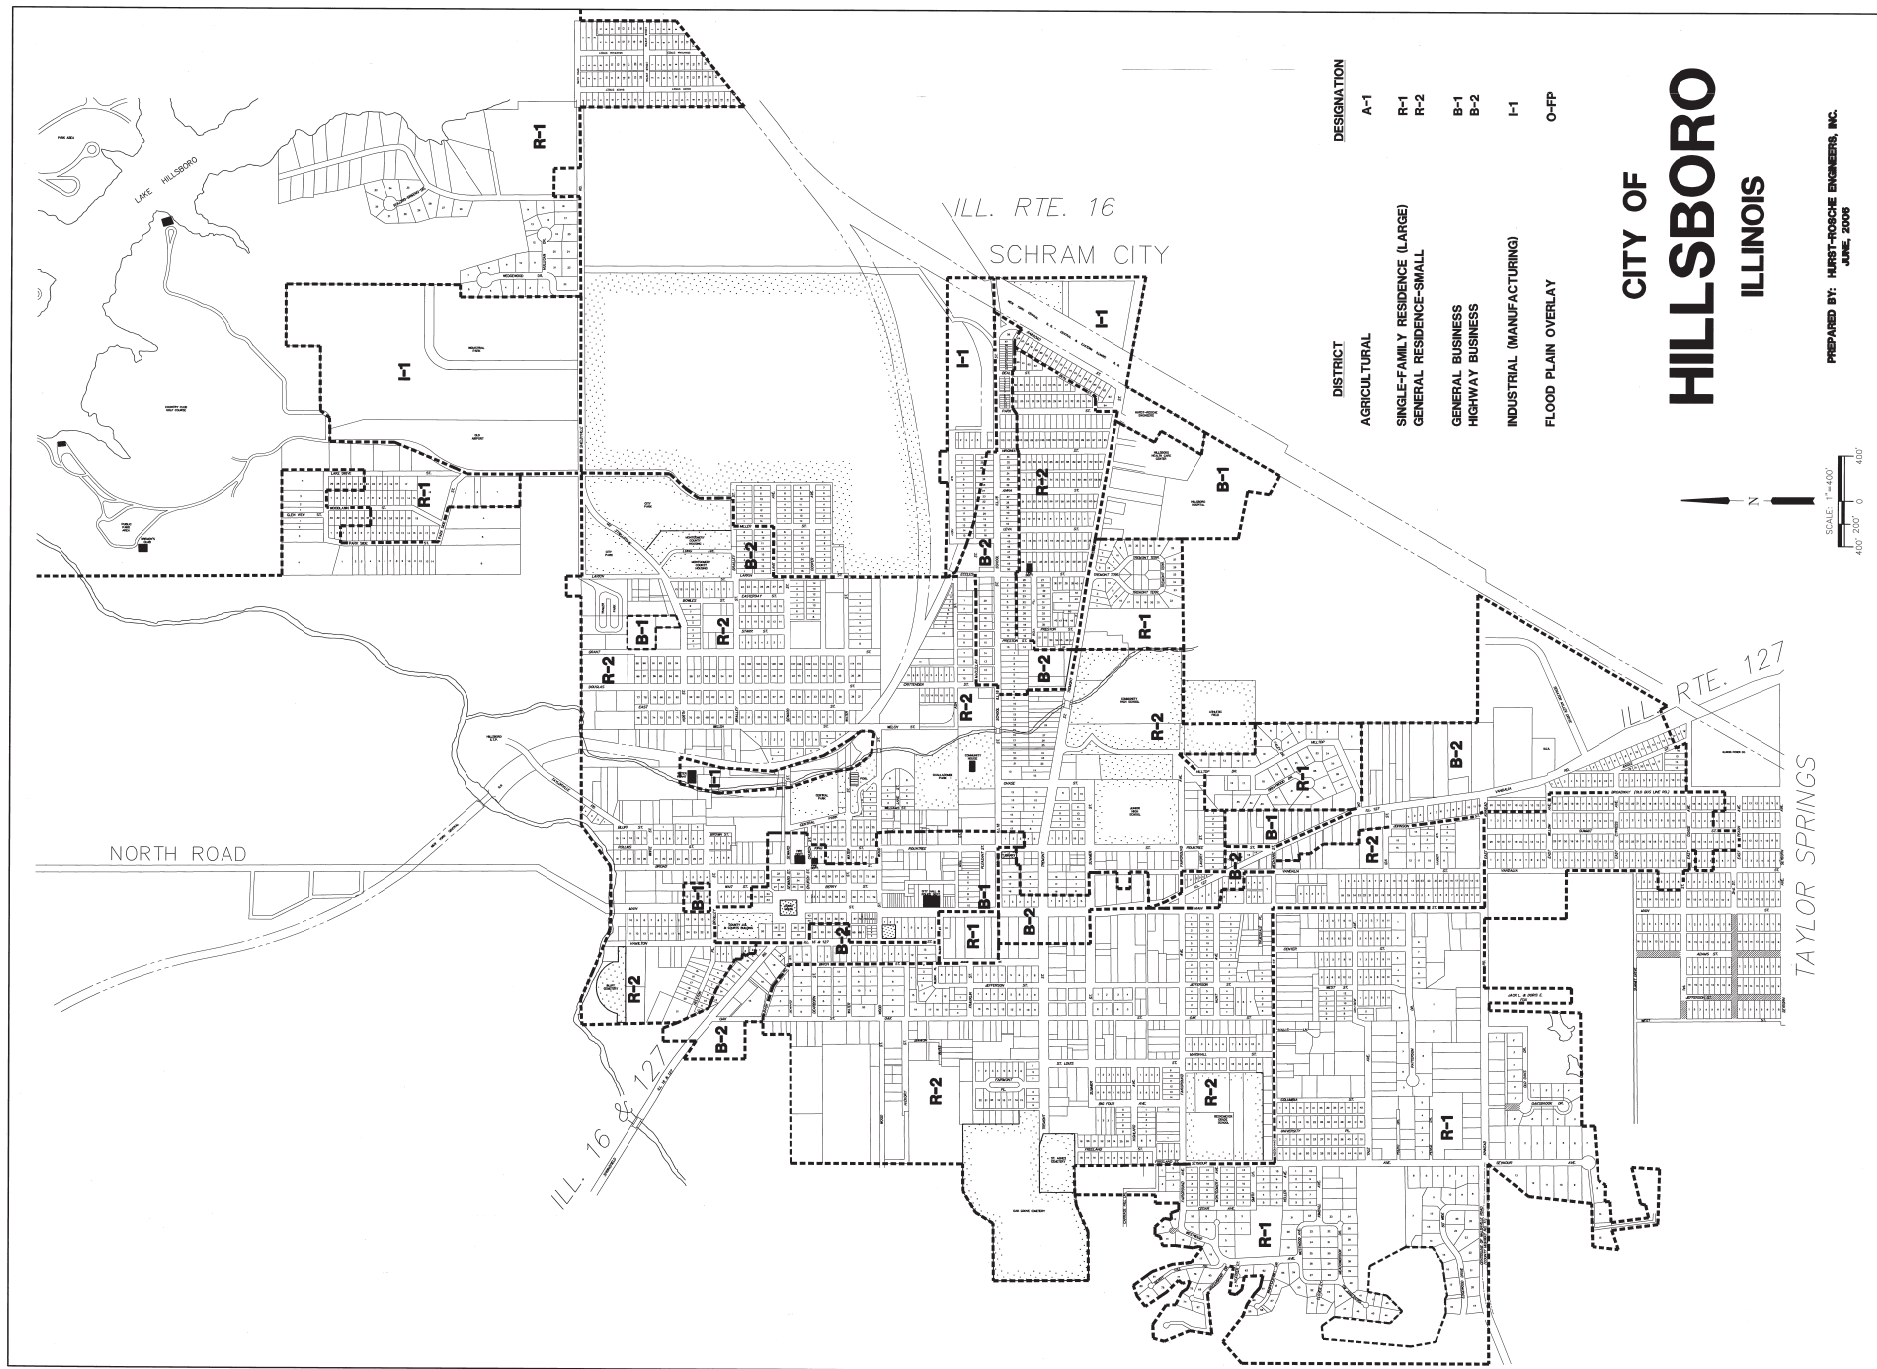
CITY OF
HILLSBORO
ILLINOIS

PREPARED BY: HURST-ROSCHE ENGINEERS, INC.
JUNE, 2006

| DISTRICT | DESIGNATION |
|---|---|
| AGRICULTURAL | A-1 |
| SINGLE-FAMILY RESIDENCE (LARGE) | R-1 |
| GENERAL RESIDENCE-SMALL | R-2 |
| GENERAL BUSINESS | B-1 |
| HIGHWAY BUSINESS | B-2 |
| INDUSTRIAL (MANUFACTURING) | I-1 |
| FLOOD PLAIN OVERLAY | O-FP |

SCALE: 1"=400'
400' 200' 0 400'
N

LAKE HILLSBORO

ILL. RTE. 16

SCHRAM CITY

ILL. RTE. 127

TAYLOR SPRINGS

NORTH ROAD

ILL. 16 & 127

R-1
I-1
R-1
I-1
I-1
R-2
B-1
B-2
B-2
B-1
R-2
R-2
R-1
B-2
R-2
R-2
B-2
I-1
R-1
R-2
B-1
B-2
R-2
B-1
B-1
B-2
R-1
B-2
R-2
B-2
R-2
R-2
R-1
R-1